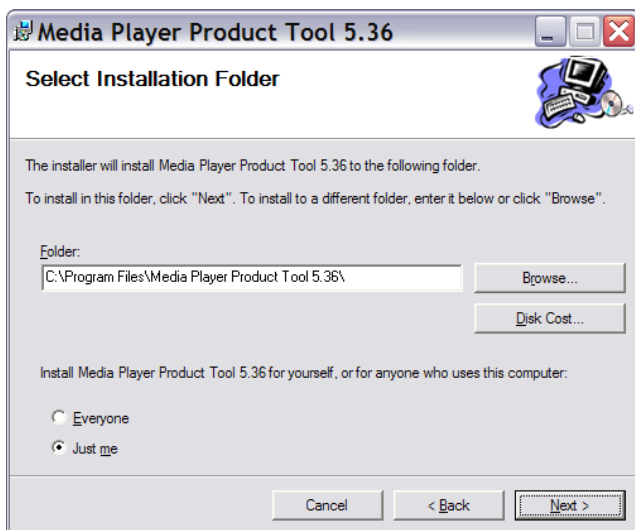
Media Player Product Tool 5.36

Select Installation Folder

The installer will install Media Player Product Tool 5.36 to the following folder.

To install in this folder, click "Next". To install to a different folder, enter it below or click "Browse".

Folder:

C:\Program Files\Media Player Product Tool 5.36\

Browse...

Disk Cost...

Install Media Player Product Tool 5.36 for yourself, or for anyone who uses this computer:

Everyone

Just me

Cancel

< Back

Next >